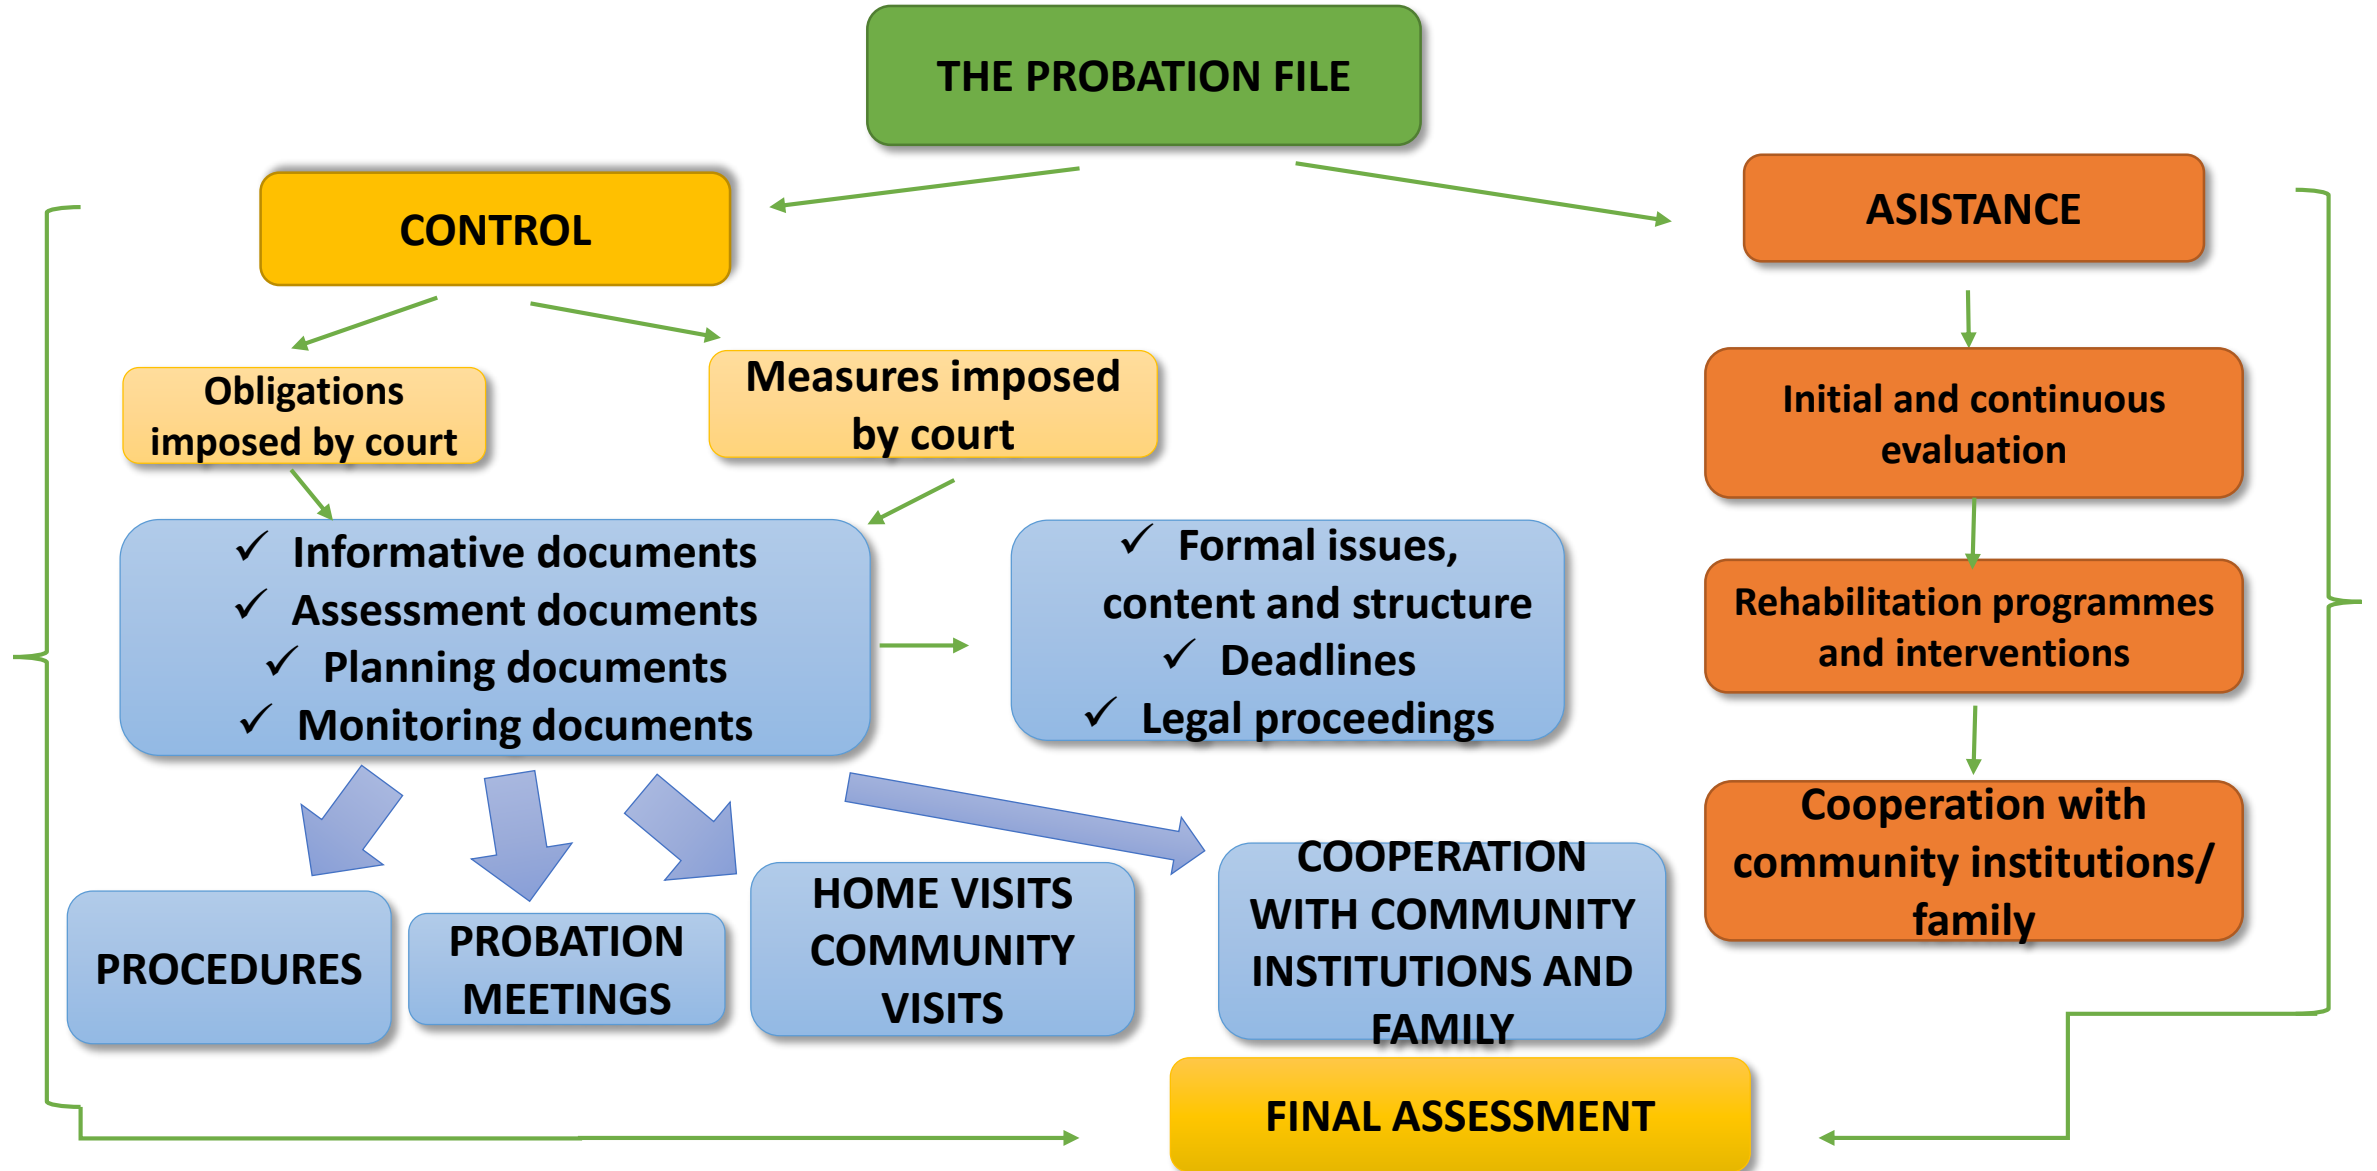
THE PROBATION FILE

CONTROL

ASISTANCE

Obligations imposed by court

Measures imposed by court

Initial and continuous evaluation

✓ Informative documents
✓ Assessment documents
✓ Planning documents
✓ Monitoring documents

✓ Formal issues, content and structure
✓ Deadlines
✓ Legal proceedings

Rehabilitation programmes and interventions

Cooperation with community institutions/ family

PROCEDURES

PROBATION MEETINGS

HOME VISITS COMMUNITY VISITS

COOPERATION WITH COMMUNITY INSTITUTIONS AND FAMILY

FINAL ASSESSMENT